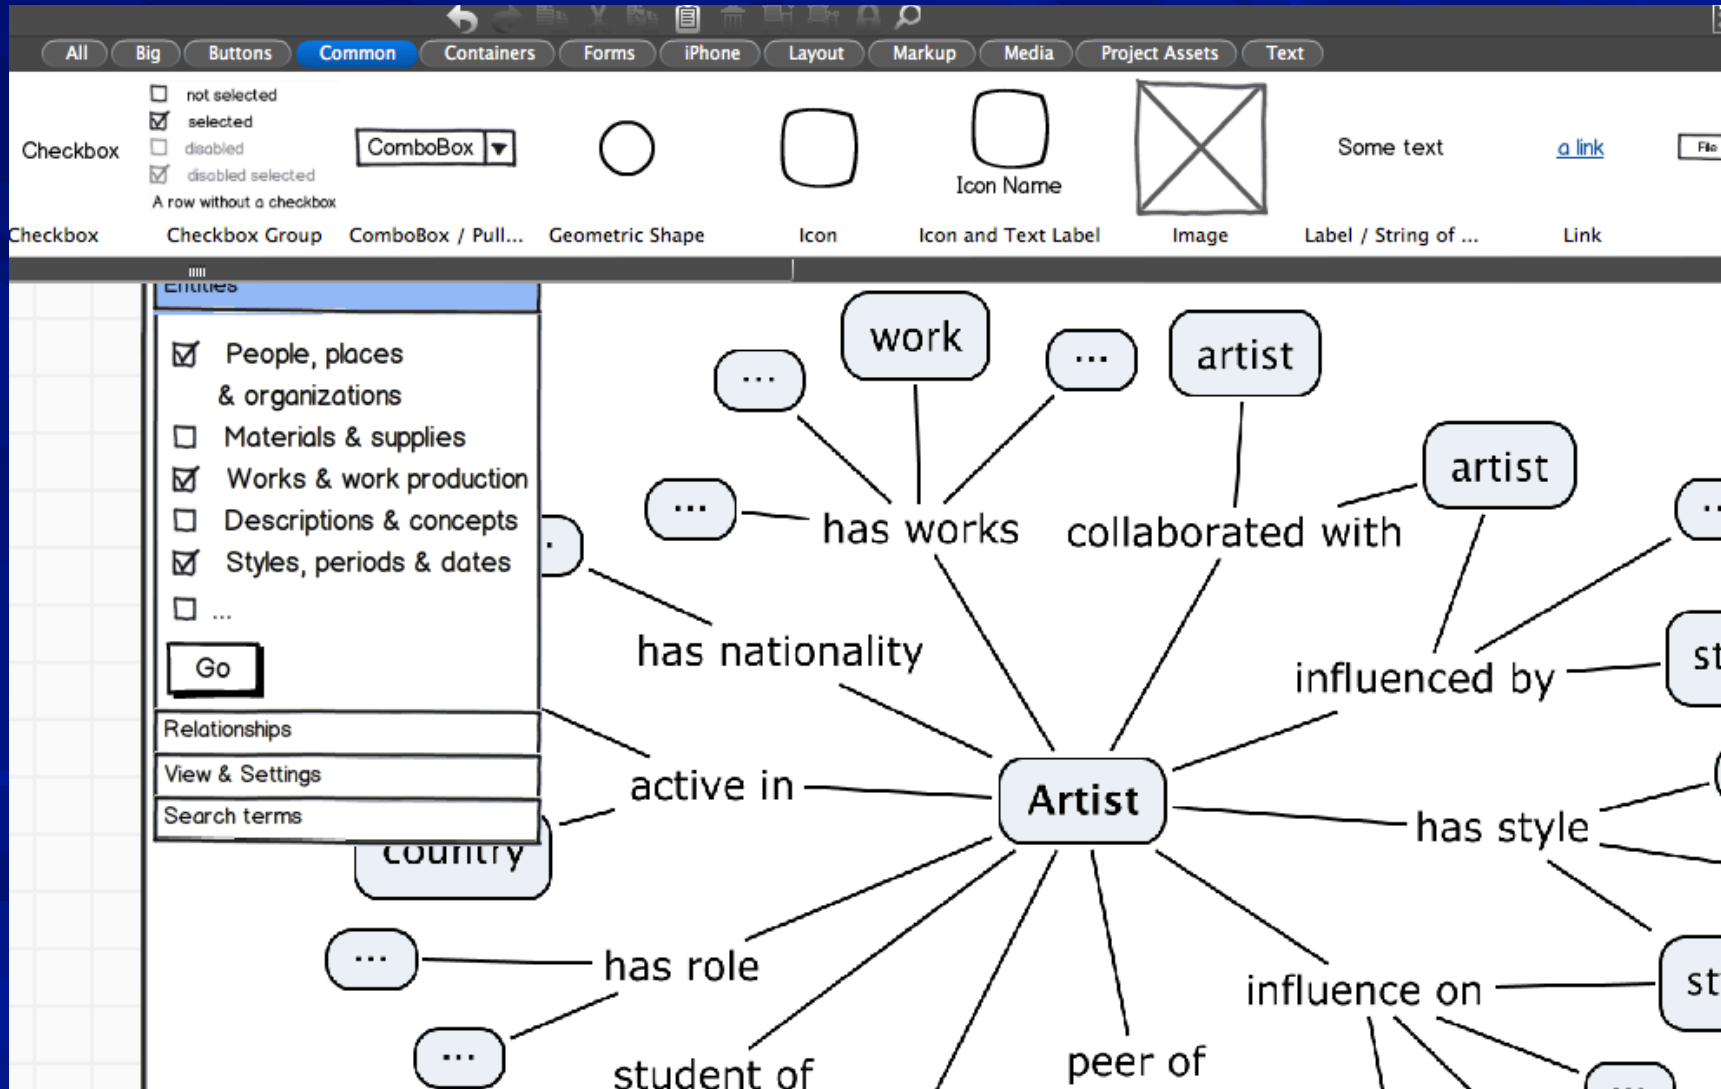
All Big Buttons Common Containers Forms iPhone Layout Markup Media Project Assets Text

Checkbox
not selected
selected
disabled
disabled selected
A row without a checkbox
ComboBox
Icon Name
Some text
a link
File

Checkbox Checkbox Group ComboBox / Pull... Geometric Shape Icon Icon and Text Label Image Label / String of ... Link

Entities

People, places & organizations
Materials & supplies
Works & work production
Descriptions & concepts
Styles, periods & dates
...

Go

Relationships
View & Settings
Search terms

work
...
...
artist
artist
...
has works
collaborated with
has nationality
influenced by
st
active in
Artist
has style
country
...
has role
influence on
st
...
student of
peer of